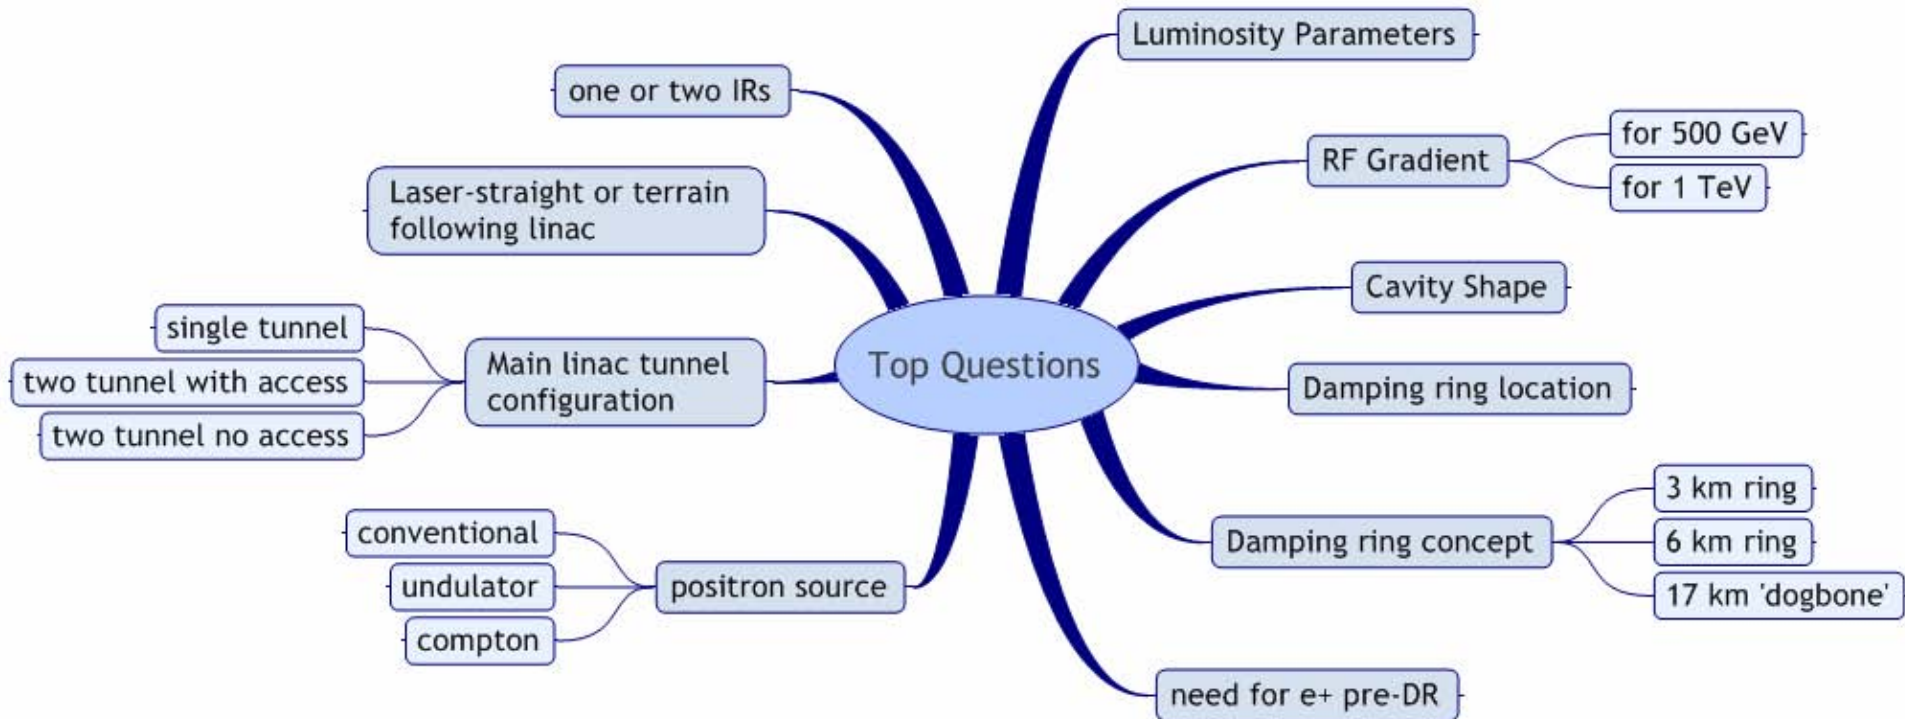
Top Questions

Luminosity Parameters

RF Gradient
for 500 GeV
for 1 TeV

Cavity Shape

Damping ring location

Damping ring concept
3 km ring
6 km ring
17 km 'dogbone'

need for e+ pre-DR

positron source
conventional
undulator
compton

Main linac tunnel configuration
single tunnel
two tunnel with access
two tunnel no access

Laser-straight or terrain following linac

one or two IRs